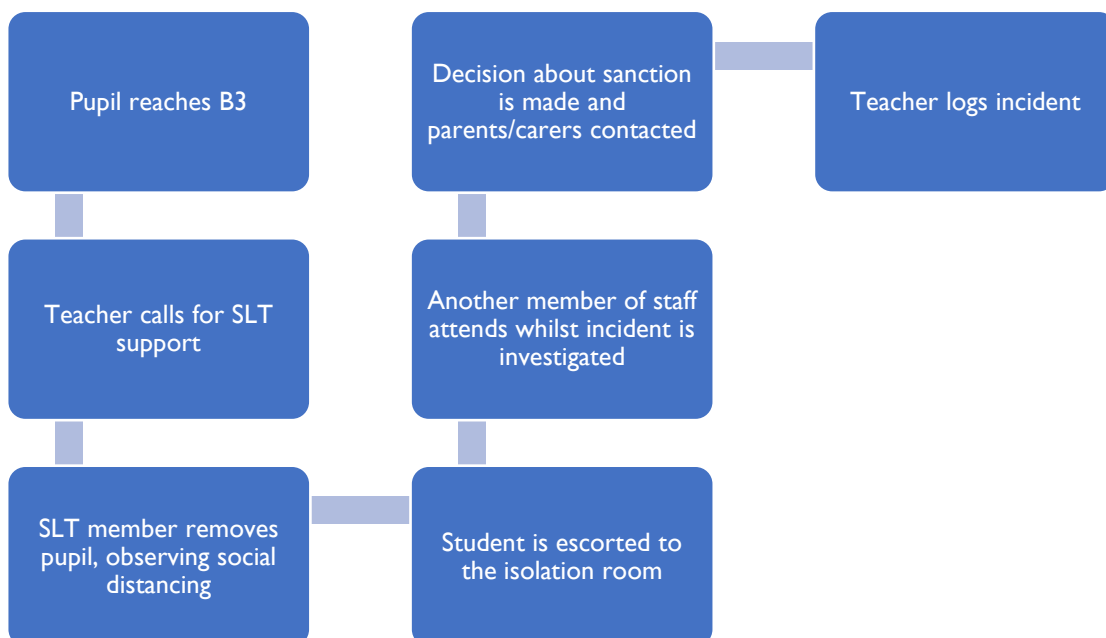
Pupil reaches B3

Teacher calls for SLT support

SLT member removes pupil, observing social distancing

Student is escorted to the isolation room

Another member of staff attends whilst incident is investigated

Decision about sanction is made and parents/carers contacted

Teacher logs incident